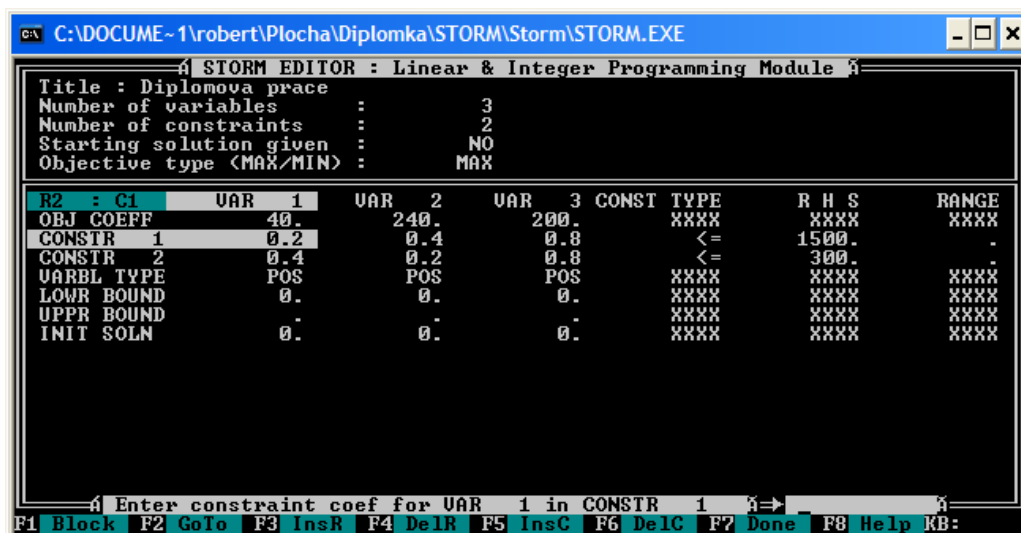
C:\DOCUME~1\robert\Plocha\Diplomka\STORM\Storm\STORM.EXE

STORM EDITOR : Linear & Integer Programming Module

Title : Diplomova prace
Number of variables : 3
Number of constraints : 2
Starting solution given : NO
Objective type (MAX/MIN) : MAX

| R2 : C1 | VAR 1 | VAR 2 | VAR 3 | CONST TYPE | R H S | RANGE |
|---|---|---|---|---|---|---|
| OBJ COEFF | 40. | 240. | 200. | XXXX | XXXX | XXXX |
| CONSTR 1 | 0.2 | 0.4 | 0.8 | <= | 1500. | . |
| CONSTR 2 | 0.4 | 0.2 | 0.8 | <= | 300. | . |
| VARBL TYPE | POS | POS | POS | XXXX | XXXX | XXXX |
| LOWR BOUND | 0. | 0. | 0. | XXXX | XXXX | XXXX |
| UPPR BOUND | . | . | . | XXXX | XXXX | XXXX |
| INIT SOLN | 0. | 0. | 0. | XXXX | XXXX | XXXX |

Enter constraint coef for VAR 1 in CONSTR 1

F1 Block F2 GoTo F3 InsR F4 DelR F5 InsC F6 DelC F7 Done F8 Help KB: